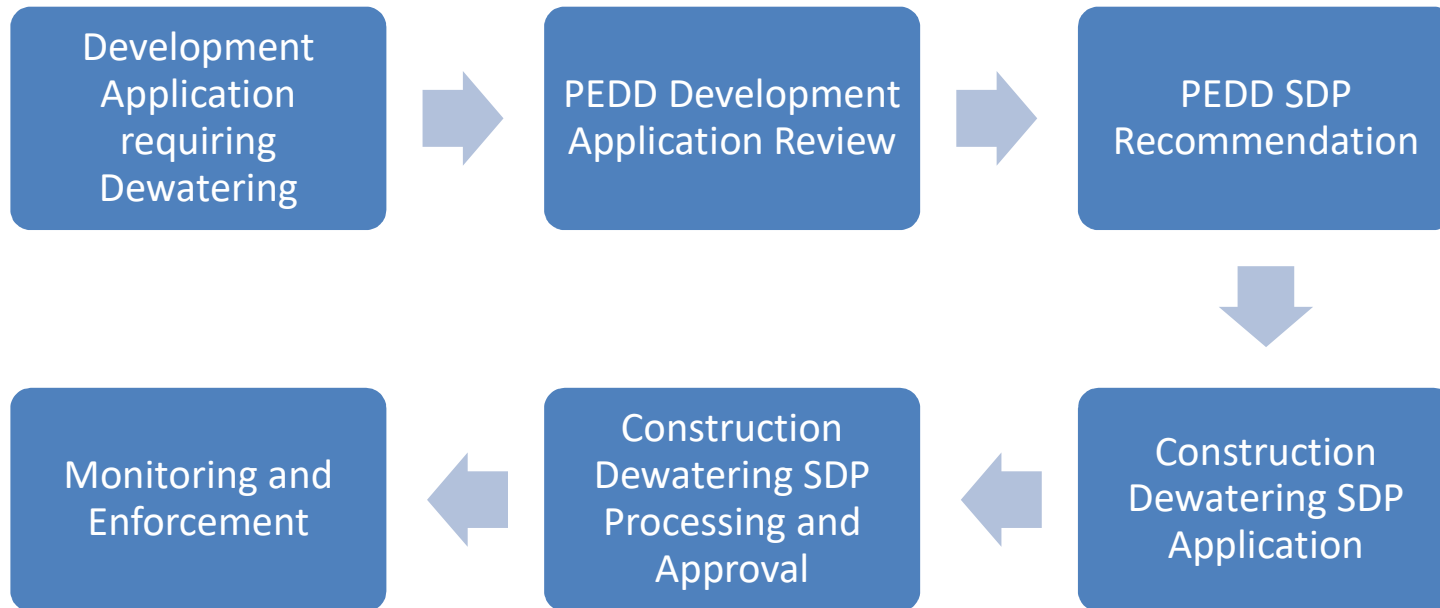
Development Application requiring Dewatering

PEDD Development Application Review

PEDD SDP Recommendation

Construction Dewatering SDP Application

Construction Dewatering SDP Processing and Approval

Monitoring and Enforcement